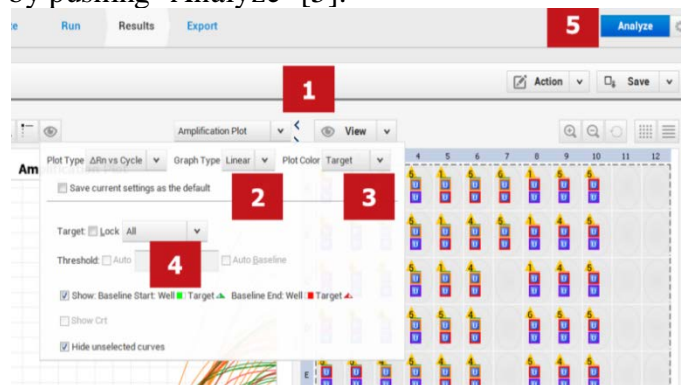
by pushing "Analyze" [5].

e Run Results Export

5 Analyze

1

Action Save

Amplification Plot View

Am

Plot Type ΔRn vs Cycle Graph Type Linear Plot Color Target

Save current settings as the default

2 3

Target: Lock All

Threshold: Auto 4 Auto Baseline

Show: Baseline Start: Well Target Baseline End: Well Target

Show Crt

Hide unselected curves

4 5 6 7 8 9 10 11 12

E